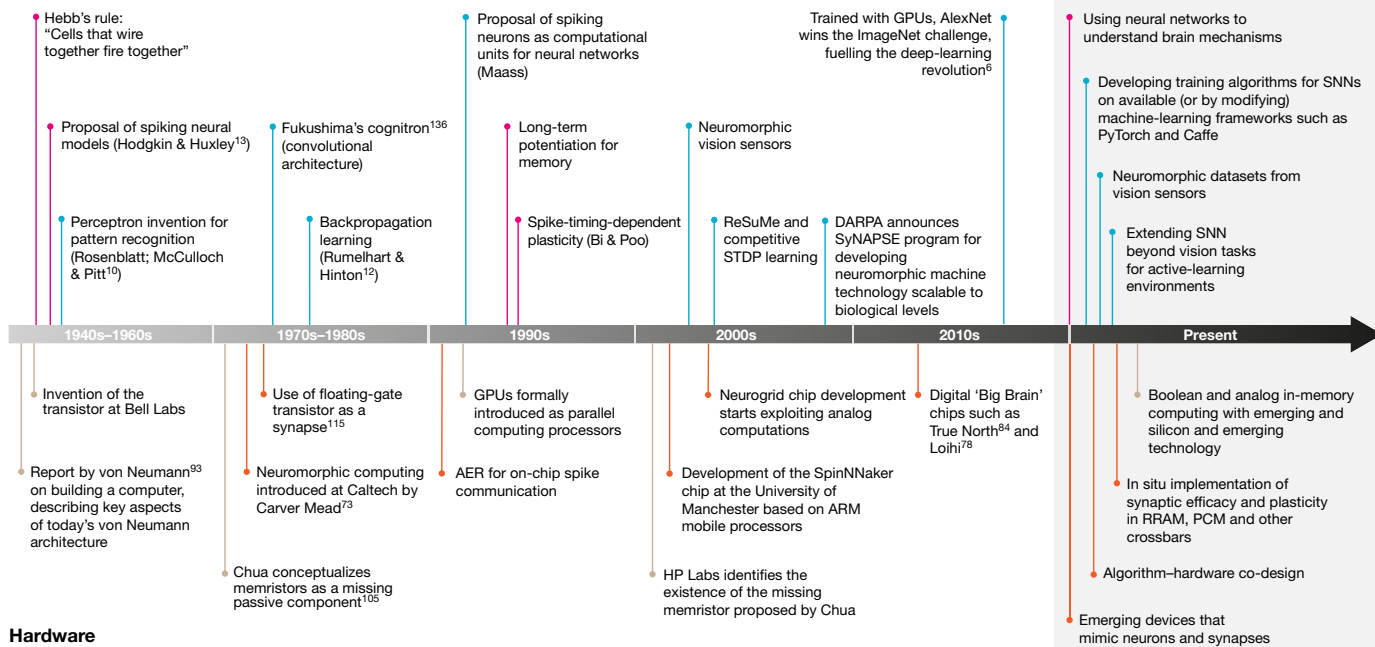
Hebb's rule: "Cells that wire together fire together"

Proposal of spiking neural models (Hodgkin & Huxley$^{13}$)

Perceptron invention for pattern recognition (Rosenblatt; McCulloch & Pitt$^{10}$)

Fukushima's cognitron$^{136}$ (convolutional architecture)

Backpropagation learning (Rumelhart & Hinton$^{12}$)

Proposal of spiking neurons as computational units for neural networks (Maass)

Long-term potentiation for memory

Spike-timing-dependent plasticity (Bi & Poo)

Neuromorphic vision sensors

ReSuMe and competitive STDP learning

DARPA announces SyNAPSE program for developing neuromorphic machine technology scalable to biological levels

Trained with GPUs, AlexNet wins the ImageNet challenge, fuelling the deep-learning revolution$^{6}$

Using neural networks to understand brain mechanisms

Developing training algorithms for SNNs on available (or by modifying) machine-learning frameworks such as PyTorch and Caffe

Neuromorphic datasets from vision sensors

Extending SNN beyond vision tasks for active-learning environments

1940s–1960s

1970s–1980s

1990s

2000s

2010s

Present

Invention of the transistor at Bell Labs

Report by von Neumann$^{93}$ on building a computer, describing key aspects of today's von Neumann architecture

Use of floating-gate transistor as a synapse$^{115}$

Neuromorphic computing introduced at Caltech by Carver Mead$^{73}$

Chua conceptualizes memristors as a missing passive component$^{105}$

GPUs formally introduced as parallel computing processors

AER for on-chip spike communication

Neurogrid chip development starts exploiting analog computations

Development of the SpinNNaker chip at the University of Manchester based on ARM mobile processors

HP Labs identifies the existence of the missing memristor proposed by Chua

Digital 'Big Brain' chips such as True North$^{84}$ and Loihi$^{78}$

Boolean and analog in-memory computing with emerging and silicon and emerging technology

In situ implementation of synaptic efficacy and plasticity in RRAM, PCM and other crossbars

Algorithm–hardware co-design

Emerging devices that mimic neurons and synapses

Hardware